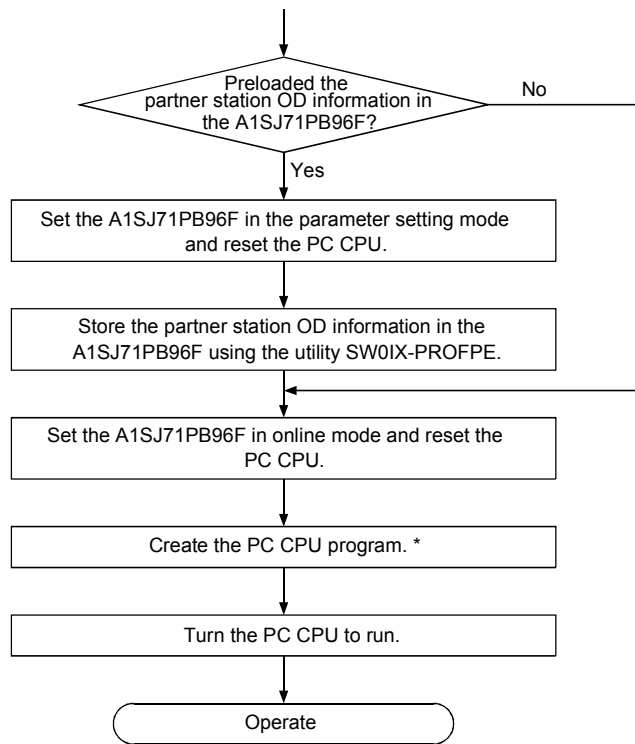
Preloaded the partner station OD information in the A1SJ71PB96F?

No

Yes

Set the A1SJ71PB96F in the parameter setting mode and reset the PC CPU.

Store the partner station OD information in the A1SJ71PB96F using the utility SW0IX-PROFPE.

Set the A1SJ71PB96F in online mode and reset the PC CPU.

Create the PC CPU program. *

Turn the PC CPU to run.

Operate